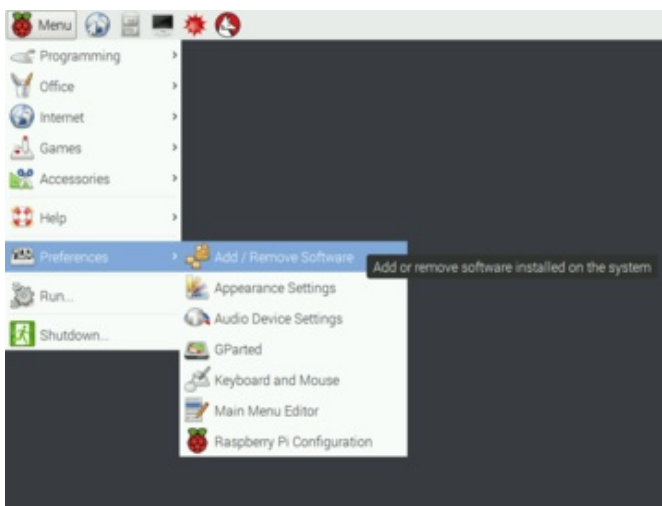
Menu

Programming

Office

Internet

Games

Accessories

Help

Preferences

Run...

Shutdown...

Add / Remove Software

Add or remove software installed on the system

Appearance Settings

Audio Device Settings

GParted

Keyboard and Mouse

Main Menu Editor

Raspberry Pi Configuration